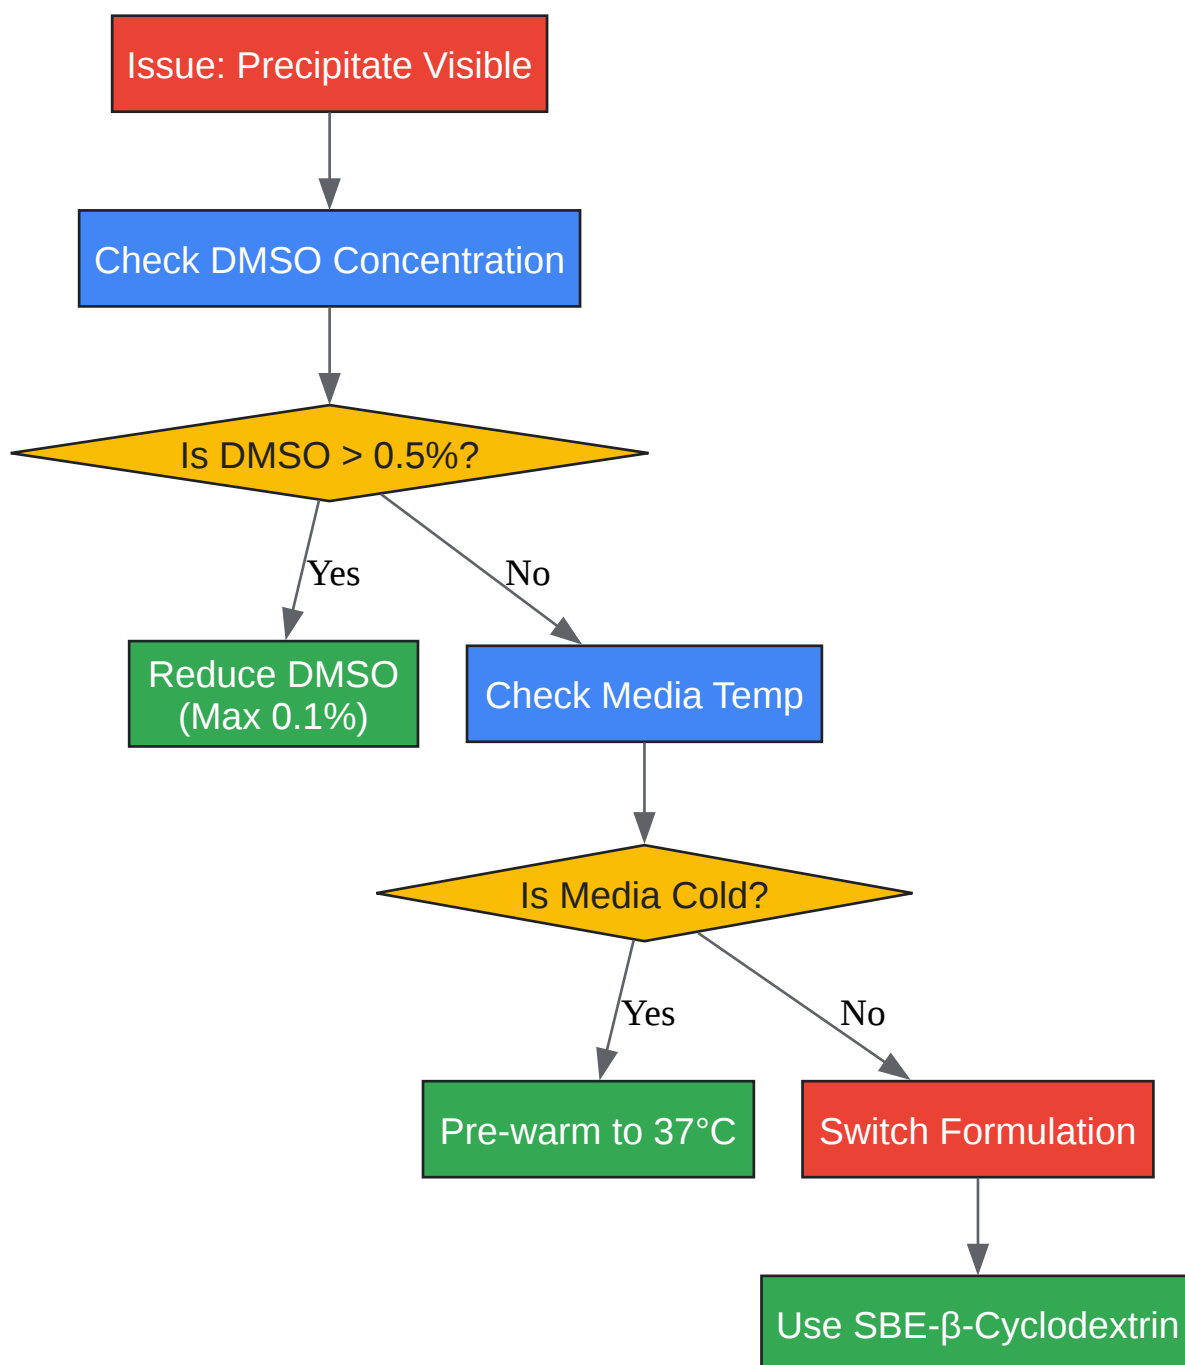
Issue: Precipitate Visible

Check DMSO Concentration

Is DMSO > 0.5%?

Yes

No

Reduce DMSO (Max 0.1%)

Check Media Temp

Is Media Cold?

Yes

No

Pre-warm to 37°C

Switch Formulation

Use SBE-β-Cyclodextrin